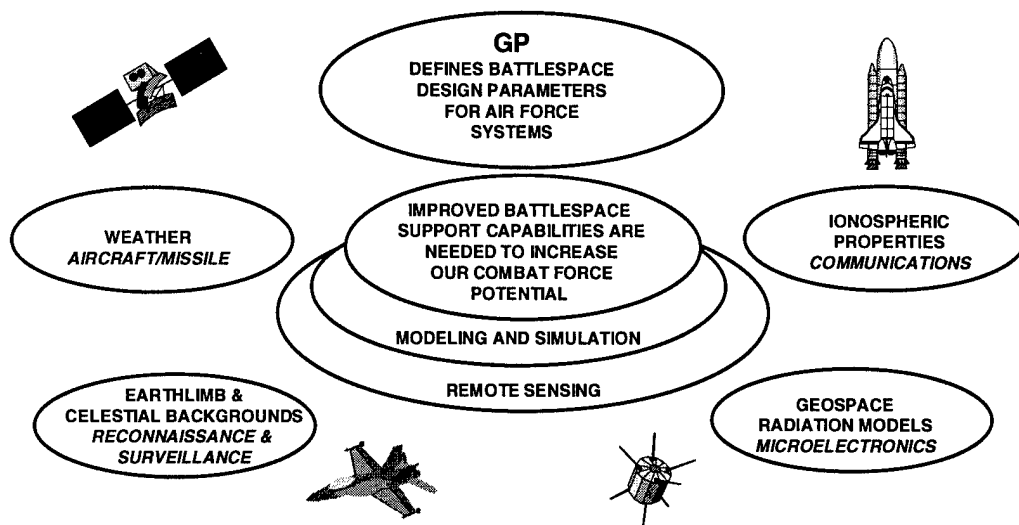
GP
DEFINES BATTLESPACE DESIGN PARAMETERS FOR AIR FORCE SYSTEMS

WEATHER
AIRCRAFT/MISSILE

IMPROVED BATTLESPACE SUPPORT CAPABILITIES ARE NEEDED TO INCREASE OUR COMBAT FORCE POTENTIAL

IONOSPHERIC PROPERTIES
COMMUNICATIONS

MODELING AND SIMULATION

REMOTE SENSING

EARTHLIMB & CELESTIAL BACKGROUNDS
RECONNAISSANCE & SURVEILLANCE

GEOSPACE RADIATION MODELS
MICROELECTRONICS